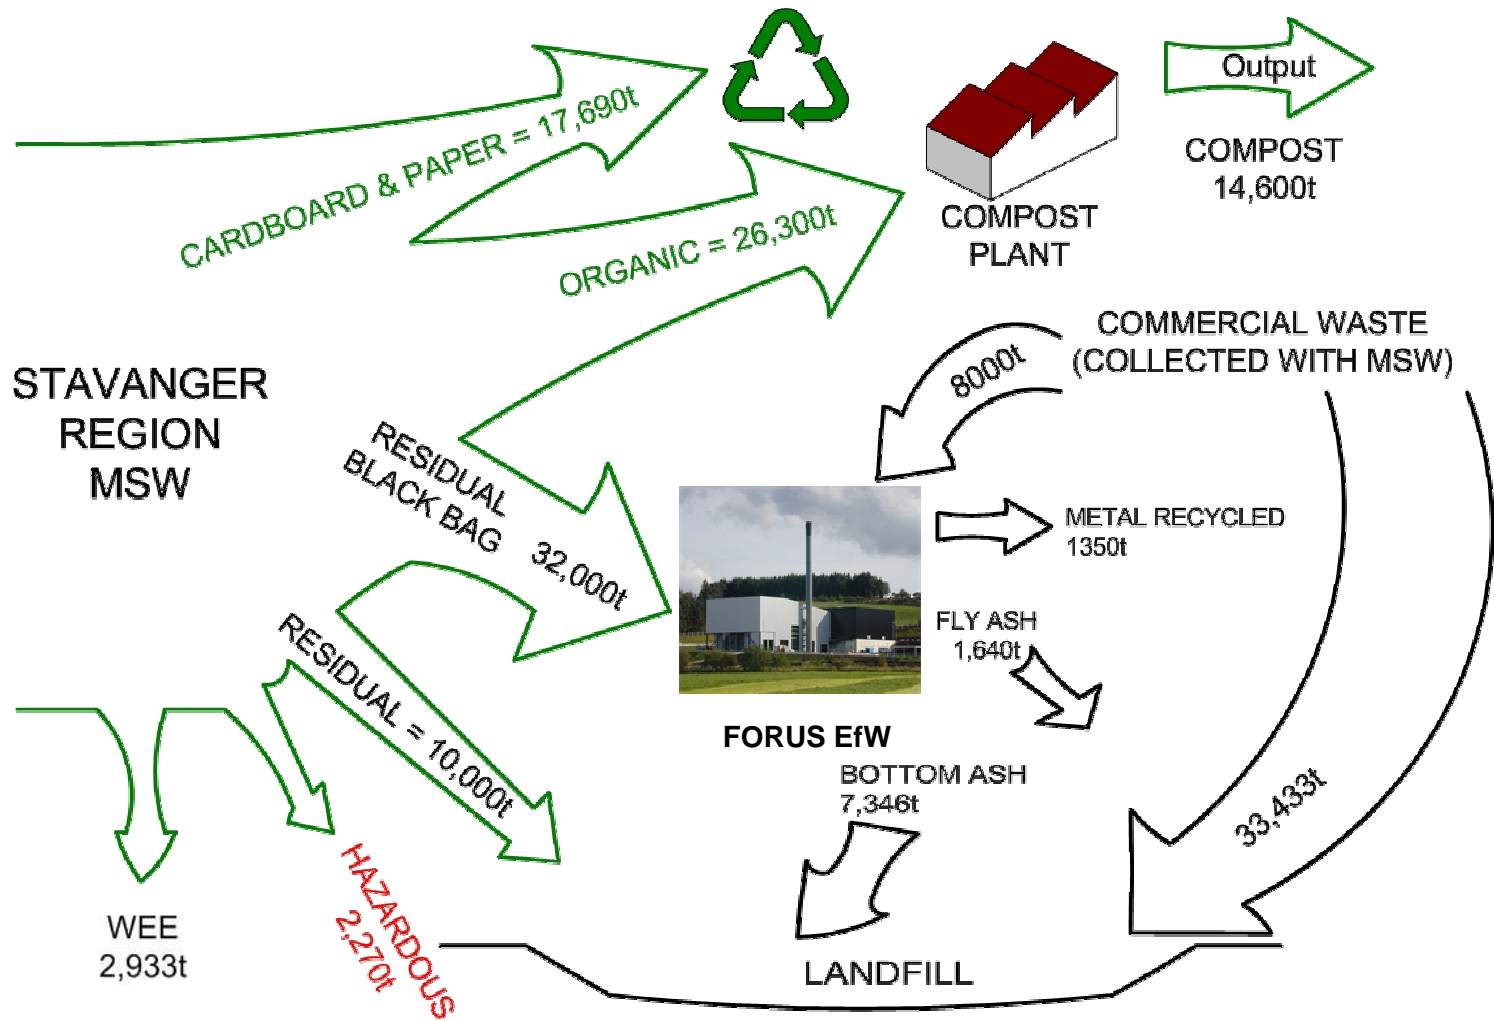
CARDBOARD & PAPER = 17,690t

Output

COMPOST
14,600t

COMPOST
PLANT

ORGANIC = 26,300t

COMMERCIAL WASTE
(COLLECTED WITH MSW)

8000t

STAVANGER
REGION
MSW

RESIDUAL
BLACK BAG

32,000t

METAL RECYCLED
1350t

FLY ASH
1,640t

RESIDUAL = 10,000t

FORUS EfW

BOTTOM ASH
7,346t

33,433t

WEE
2,933t

HAZARDOUS
2,270t

LANDFILL